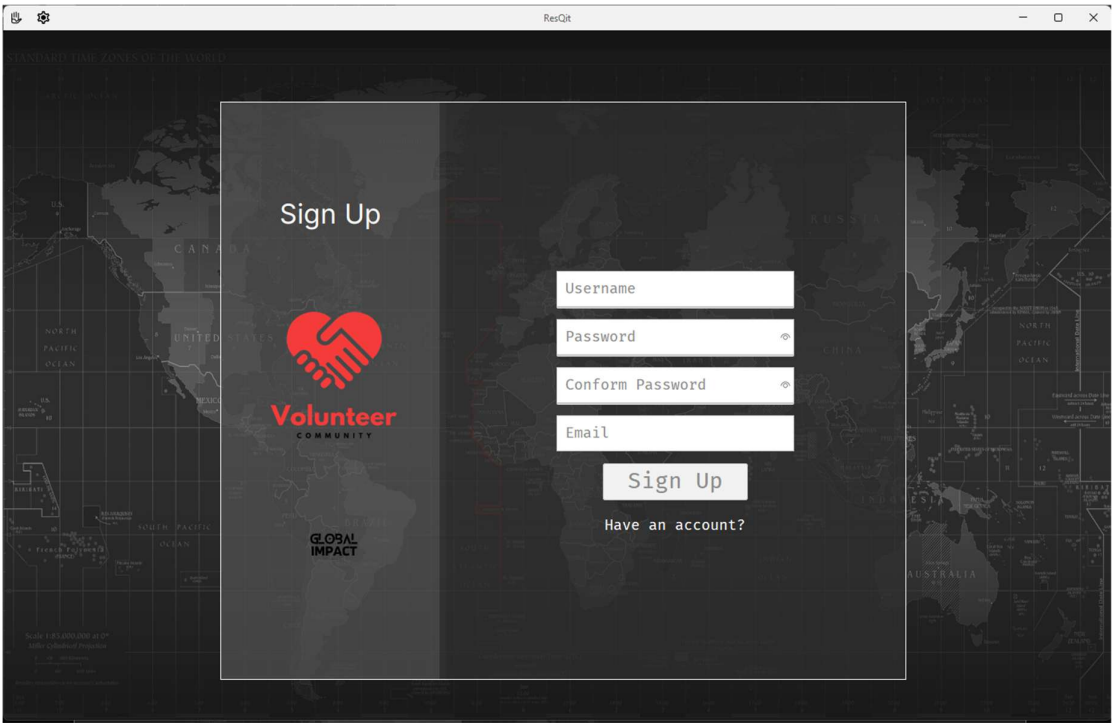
ResQit

STANDARD TIME ZONES OF THE WORLD

Sign Up

Volunteer
COMMUNITY

GLOBAL IMPACT

Username

Password

Conform Password

Email

Sign Up

Have an account?

CANADA

UNITED STATES

NORTH PACIFIC OCEAN

SOUTH PACIFIC OCEAN

RUSSIA

CHINA

AUSTRALIA